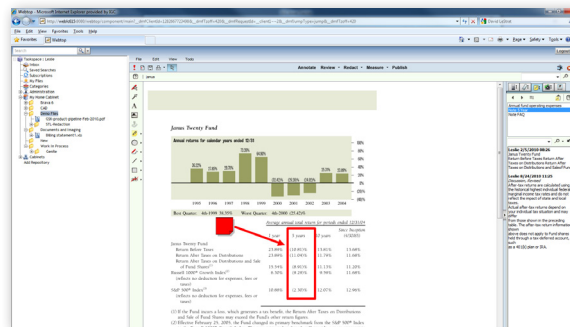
Webtop - Microsoft Internet Explorer provided by EC

File Edit View Favorites Tools Help

Favorites Webtop

Search

Workspace : Leslie
Inbox
Saved Searches
Subscriptions
My Files
Categories
Administration
My Home Cabinet
Brand A
CAB
Janus Files
CAB-product-pipeline-FY6-2010.pdf
DTL Redaction
Documents and imaging
Billing statement1.xls
new
Work in Process
Gordon
Cabinets
Add Repository

File Edit View Tools

Janus

Annotate Review Redact Measure Publish

Janus Twenty Fund

Annual returns for calendar years ended 12/31

36.21%
21.86%
25.82%
73.39%
64.90%
(32.43)%
(29.26)%
(36.05)%
20.32%
23.59%

1995 1996 1997 1998 1999 2000 2001 2002 2003 2004

Best Quarter: 4th-1999 36.35% Worst Quarter: 4th-2000 (35.42)%

Average annual total return for periods ended 12/31/04

Since Inception
1 year 5 years 10 years (4/30/85)

Janus Twenty Fund
Return Before Taxes 23.69% (10.85)% 15.81% 13.66%
Return After Taxes on Distributions 23.69% (11.04)% 13.70% 11.68%
Return After Taxes on Distributions and Sale of Fund Shares(1) 19.54% (8.85)% 13.13% 11.20%
Russell 1000® Growth Index(2) (reflects no deduction for expenses, fees or taxes) 6.30% (9.29)% 9.59% 11.68%
S&P 500® Index(3) (reflects no deduction for expenses, fees or taxes) 10.88% (2.30)% 12.07% 12.46%

(1) If the Fund incurs a loss, which generates a tax benefit, the Return After Taxes on Distributions and Sale of Fund Shares may exceed the Fund's other return figures.
(2) Effective February 25, 2005, the Fund changed its primary benchmark from the S&P 500® Index

Annual fund operating expenses
Note FAQ

Leslie 2/7/2010 09:26
Janus Twenty Fund
Return Before Taxes Return After Taxes on Distributions Return After Taxes on Distributions and Sale of Fund

Leslie 8/24/2010 11:25
Discussion: Reviewer
After-tax returns are calculated using the historical highest individual federal marginal income tax rates and do not reflect the impact of state and local taxes.
Actual after-tax returns depend on your individual tax situation and may differ
from those shown in the preceding table. The after-tax return information shown
above does not apply to Fund shares held through a tax-deferred account, such
as a 401(k) plan or IRA.